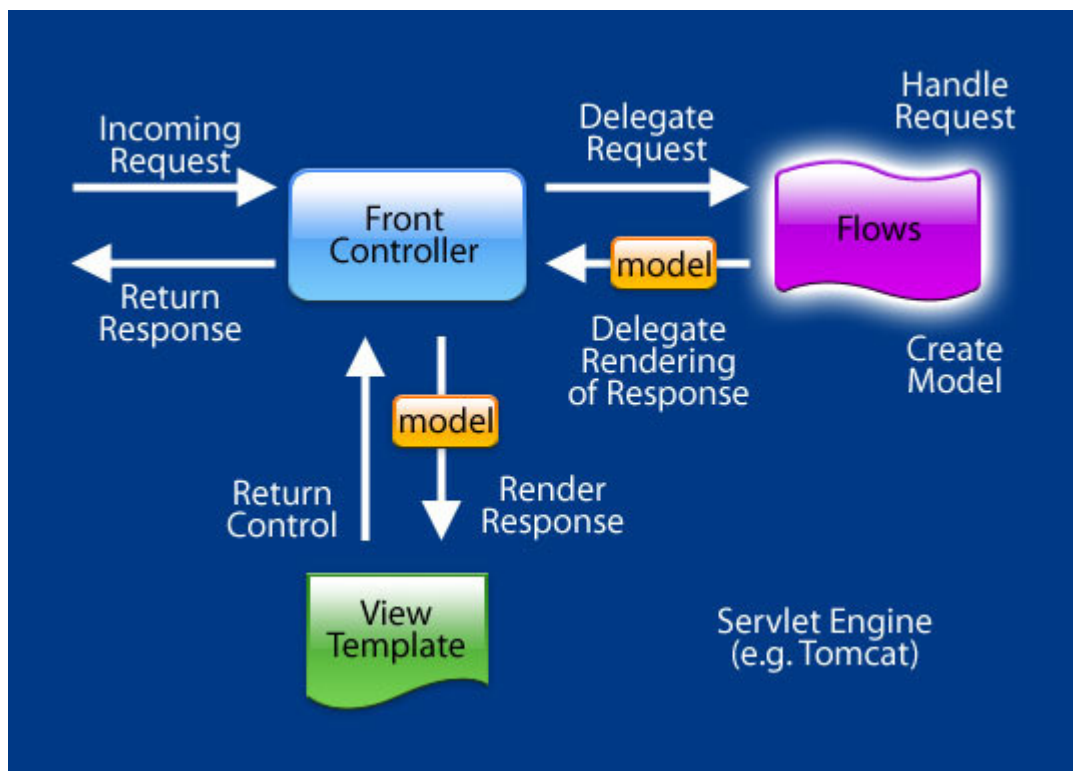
Incoming Request

Front Controller

Delegate Request

Handle Request

Flows

model

Return Response

Delegate Rendering of Response

Create Model

model

Return Control

Render Response

View Template

Servlet Engine (e.g. Tomcat)